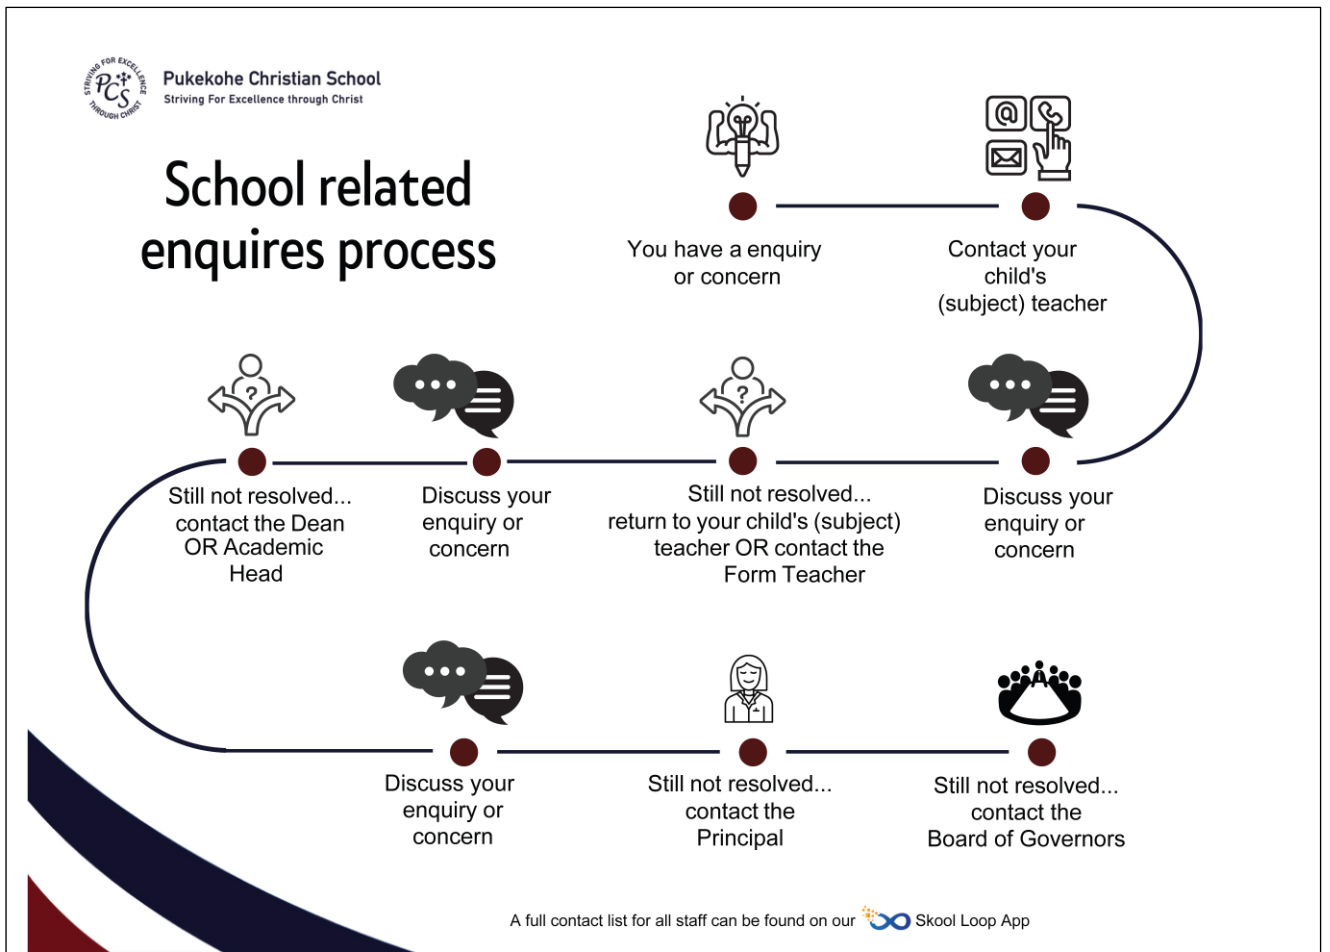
STRIVING FOR EXCELLENCE THROUGH CHRIST
PCS

Pukekohe Christian School
Striving For Excellence through Christ

School related enquires process

You have a enquiry or concern

Contact your child's (subject) teacher

Discuss your enquiry or concern

Still not resolved... return to your child's (subject) teacher OR contact the Form Teacher

Discuss your enquiry or concern

Still not resolved... contact the Dean OR Academic Head

Discuss your enquiry or concern

Still not resolved... contact the Principal

Still not resolved... contact the Board of Governors

A full contact list for all staff can be found on our Skool Loop App